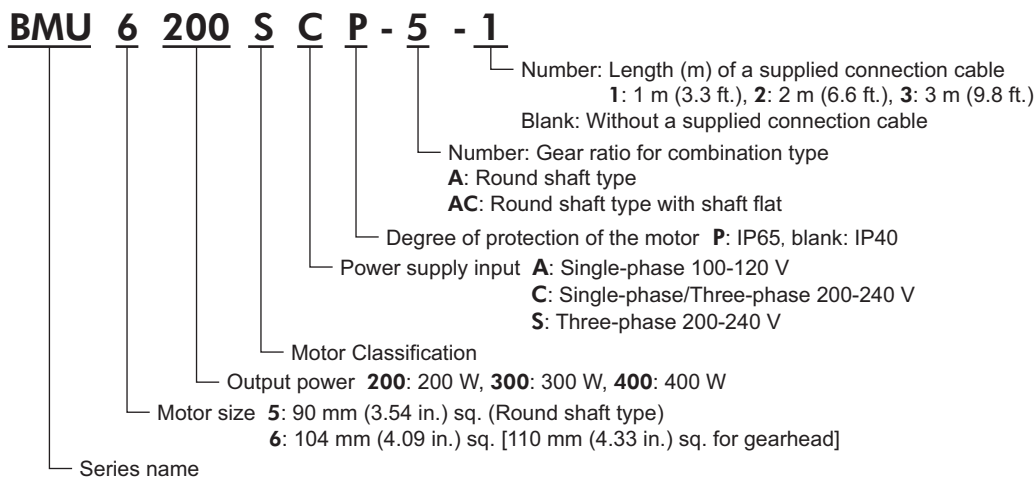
BMU 6 200 S C P - 5 - 1

Number: Length (m) of a supplied connection cable
1: 1 m (3.3 ft.), 2: 2 m (6.6 ft.), 3: 3 m (9.8 ft.)
Blank: Without a supplied connection cable

Number: Gear ratio for combination type
A: Round shaft type
AC: Round shaft type with shaft flat

Degree of protection of the motor P: IP65, blank: IP40

Power supply input A: Single-phase 100-120 V
C: Single-phase/Three-phase 200-240 V
S: Three-phase 200-240 V

Motor Classification

Output power 200: 200 W, 300: 300 W, 400: 400 W

Motor size 5: 90 mm (3.54 in.) sq. (Round shaft type)
6: 104 mm (4.09 in.) sq. [110 mm (4.33 in.) sq. for gearhead]

Series name